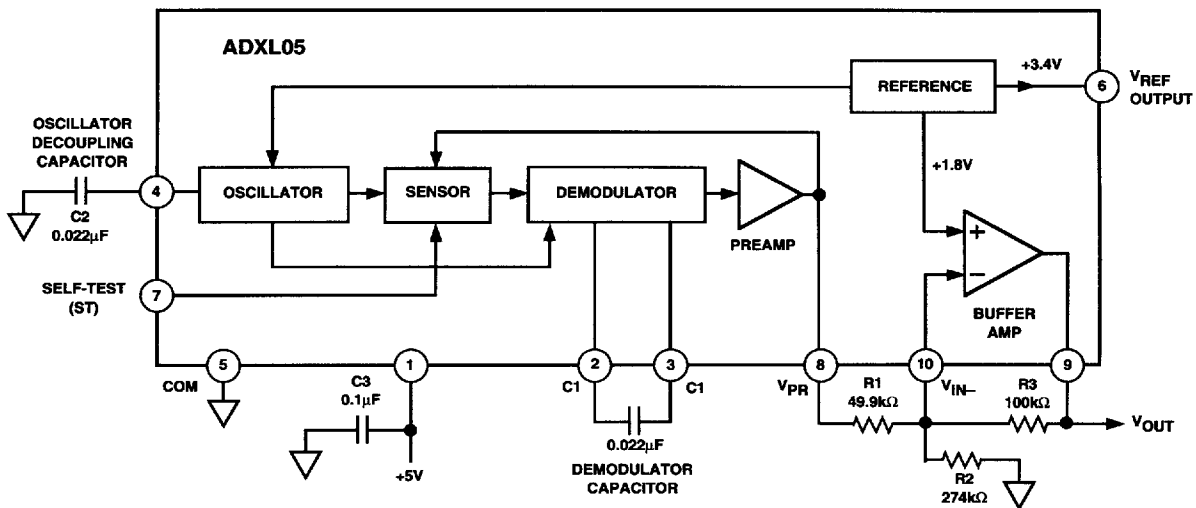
ADXL05

REFERENCE

+3.4V

6

$V_{REF}$ OUTPUT

OSCILLATOR DECOUPLING CAPACITOR

4

OSCILLATOR

SENSOR

DEMODULATOR

+1.8V

C2 0.022µF

PREAMP

+

–

SELF-TEST (ST)

7

BUFFER AMP

5

1

2

3

8

10

9

COM

C3 0.1µF

C1

C1

$V_{PR}$

R1 49.9kΩ

$V_{IN-}$

R3 100kΩ

$V_{OUT}$

0.022µF

+5V

DEMODULATOR CAPACITOR

R2 274kΩ